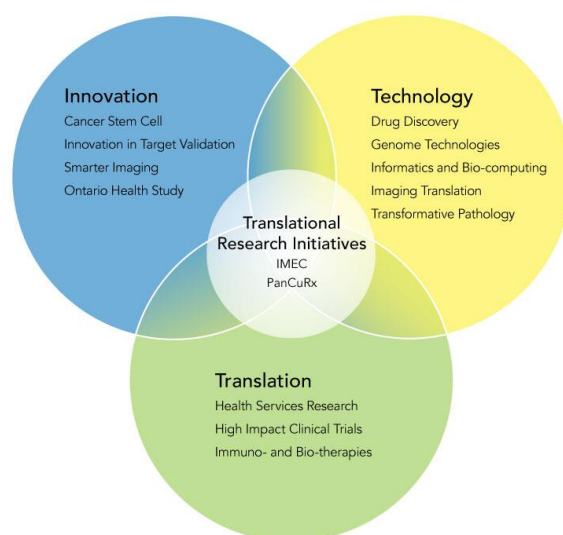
Innovation
Cancer Stem Cell
Innovation in Target Validation
Smarter Imaging
Ontario Health Study

Technology
Drug Discovery
Genome Technologies
Informatics and Bio-computing
Imaging Translation
Transformative Pathology

Translational Research Initiatives
IMEC
PanCuRx

Translation
Health Services Research
High Impact Clinical Trials
Immuno- and Bio-therapies